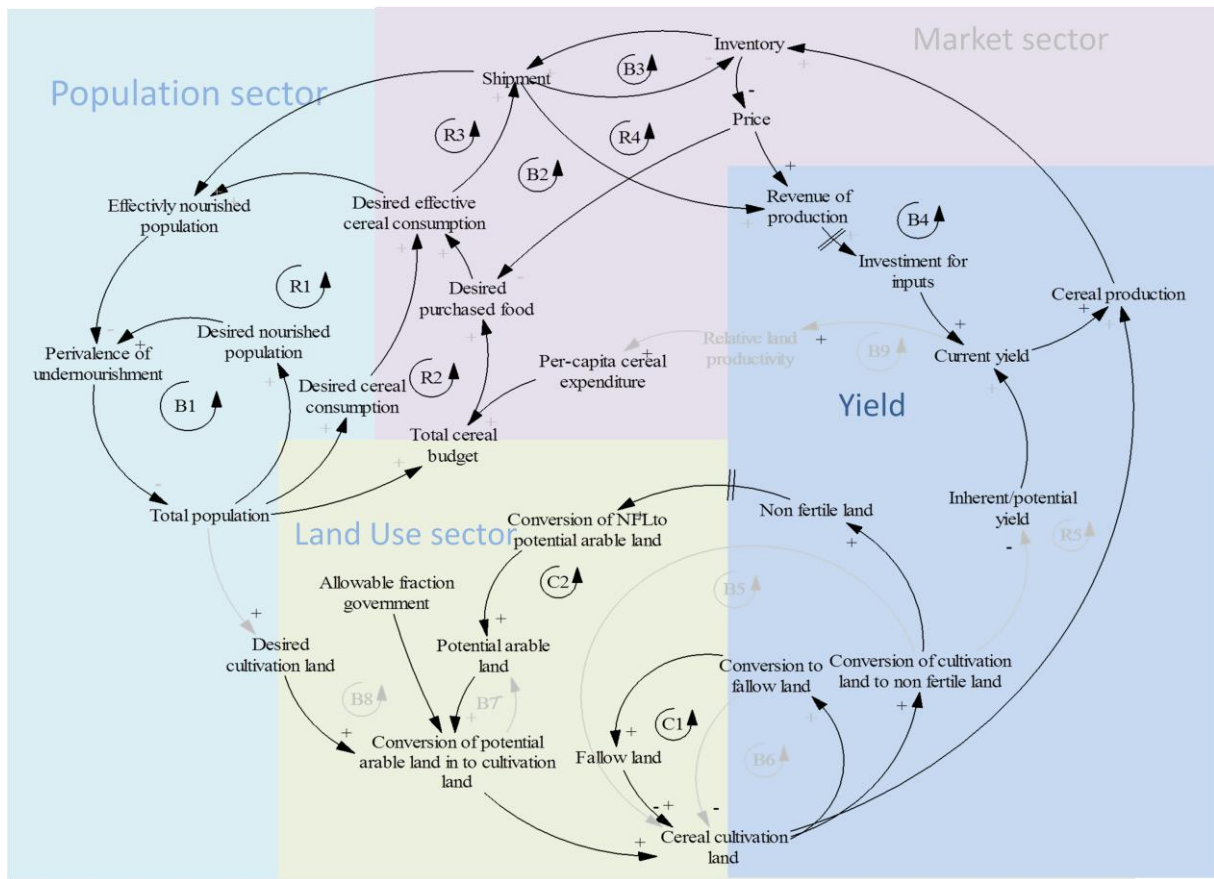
Market sector

Population sector

Yield

Land Use sector

Inventory

Shipment

B3

Price

R3

R4

B2

Revenue of production

B4

Investiment for inputs

Cereal production

Effectivly nourished population

Desired effective cereal consumption

Desired purchased food

R1

Desired nourished population

Perivalence of undernourishment

B1

Desired cereal consumption

R2

Per-capita cereal expenditure

Relative land productivity

B9

Current yield

Total cereal budget

Total population

Conversion of NFL to potential arable land

Non fertile land

Inherent/potential yield

R5

C2

B5

Allowable fraction government

Potential arable land

Desired cultivation land

B8

B7

Conversion to fallow land

Conversion of cultivation land to non fertile land

C1

Conversion of potential arable land in to cultivation land

Fallow land

B6

Cereal cultivation land